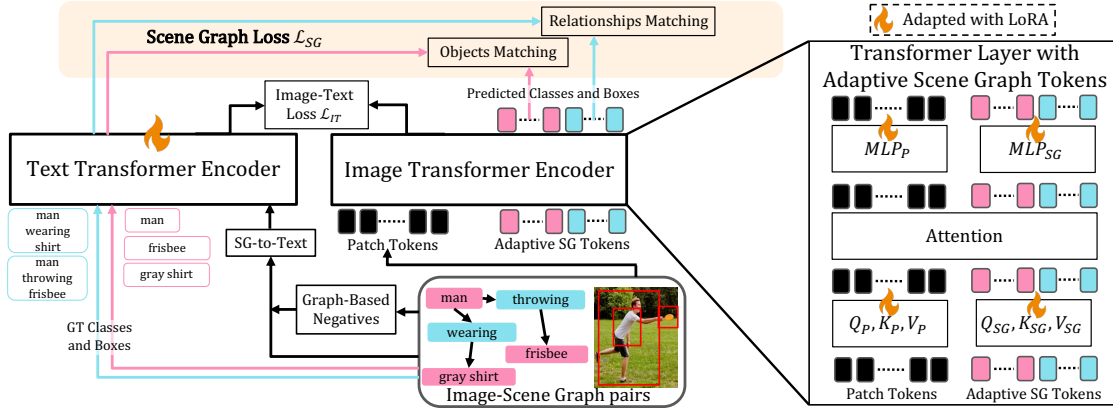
Relationships Matching

Adapted with LoRA

Scene Graph Loss $\mathcal{L}_{SG}$

Objects Matching

Transformer Layer with Adaptive Scene Graph Tokens

Image-Text Loss $\mathcal{L}_{IT}$

Predicted Classes and Boxes

$MLP_P$

$MLP_{SG}$

Text Transformer Encoder

Image Transformer Encoder

man wearing shirt

man throwing frisbee

man

frisbee

gray shirt

SG-to-Text

Patch Tokens

Adaptive SG Tokens

Attention

Graph-Based Negatives

man

throwing

wearing

frisbee

gray shirt

GT Classes and Boxes

$Q_P, K_P, V_P$

$Q_{SG}, K_{SG}, V_{SG}$

Image-Scene Graph pairs

Patch Tokens

Adaptive SG Tokens